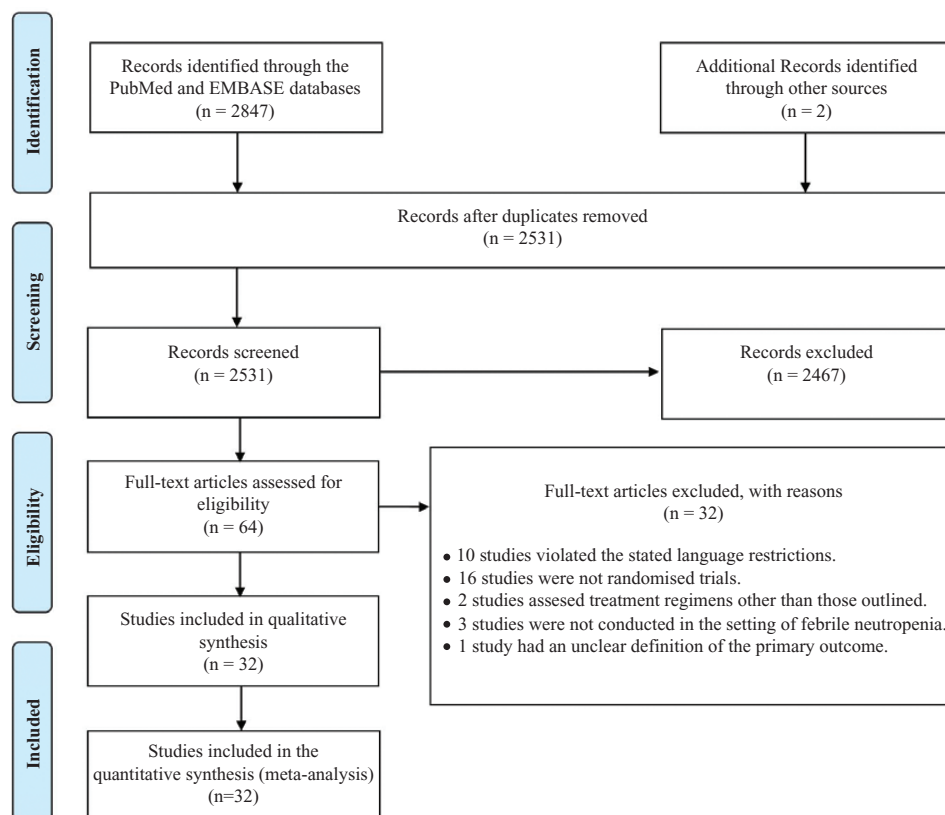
Identification

Records identified through the PubMed and EMBASE databases (n = 2847)

Additional Records identified through other sources (n = 2)

Records after duplicates removed (n = 2531)

Screening

Records screened (n = 2531)

Records excluded (n = 2467)

Eligibility

Full-text articles assessed for eligibility (n = 64)

Full-text articles excluded, with reasons (n = 32)

• 10 studies violated the stated language restrictions.
• 16 studies were not randomised trials.
• 2 studies assesed treatment regimens other than those outlined.
• 3 studies were not conducted in the setting of febrile neutropenia.
• 1 study had an unclear definition of the primary outcome.

Studies included in qualitative synthesis (n = 32)

Included

Studies included in the quantitative synthesis (meta-analysis) (n=32)